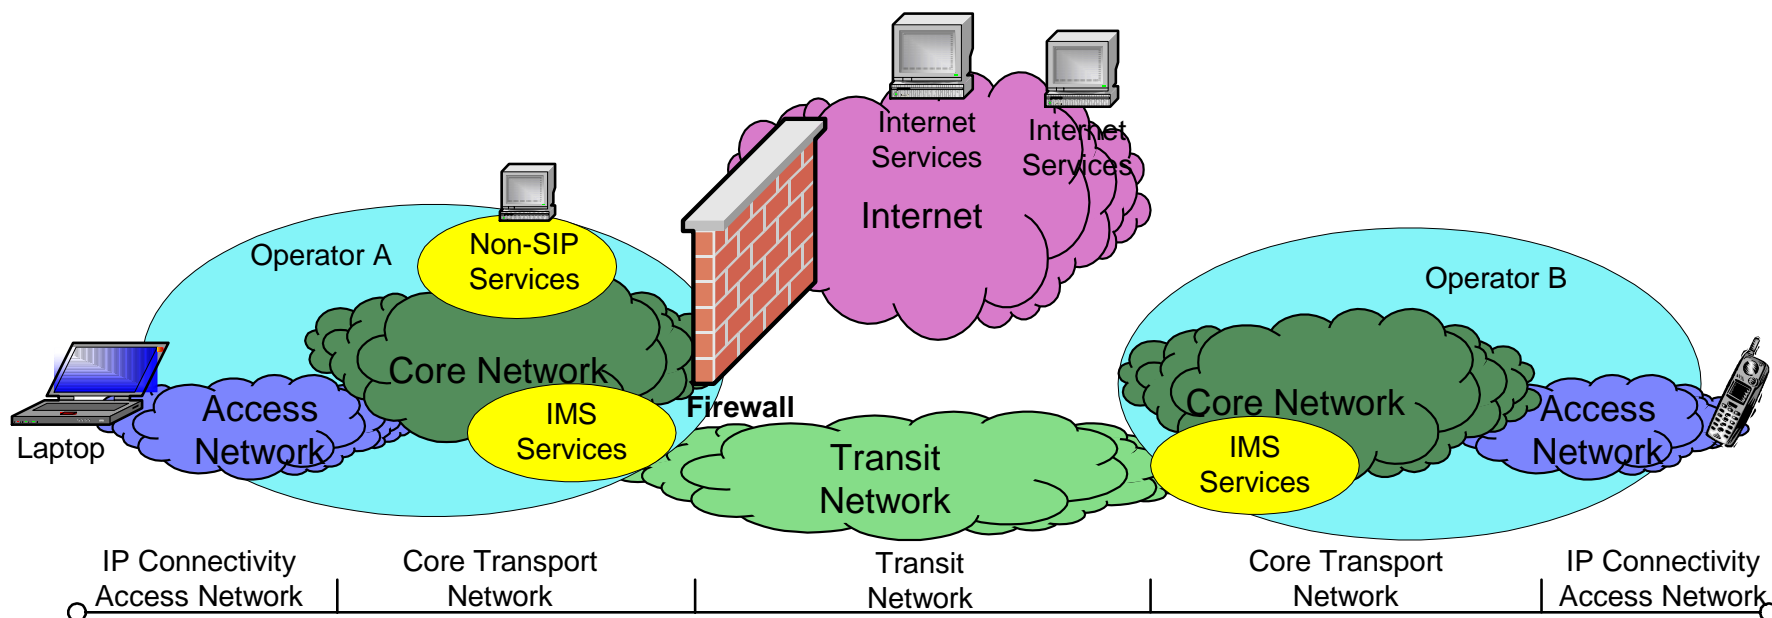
Internet Services

Internet Services

Internet

Operator A

Non-SIP Services

Core Network

IMS Services

Access Network

Laptop

Firewall

Transit Network

Operator B

Core Network

IMS Services

Access Network

IP Connectivity Access Network

Core Transport Network

Transit Network

Core Transport Network

IP Connectivity Access Network